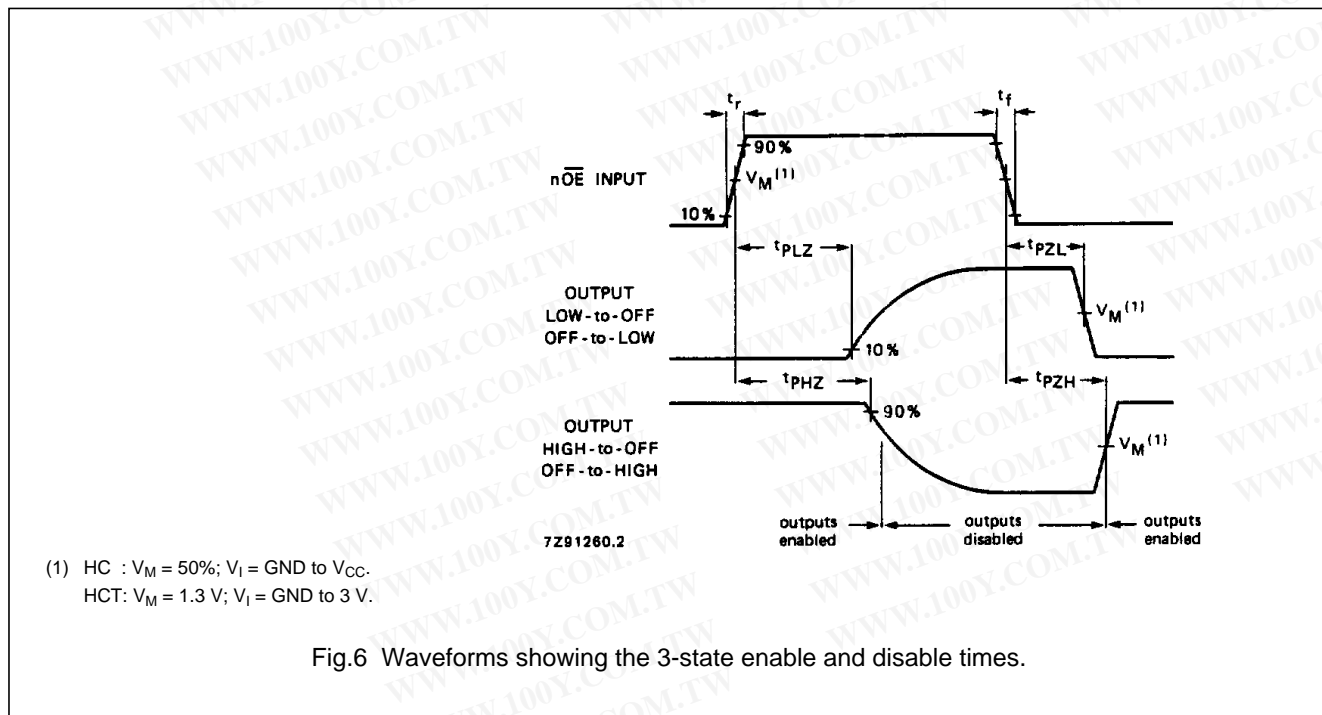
WWW.100Y.COM.TW

$t_r$

$t_f$

90%

$n\overline{OE}$ INPUT

$V_M^{(1)}$

10%

$t_{PLZ}$

$t_{PZL}$

OUTPUT
LOW-to-OFF
OFF-to-LOW

$V_M^{(1)}$

10%

$t_{PHZ}$

$t_{PZH}$

90%

OUTPUT
HIGH-to-OFF
OFF-to-HIGH

$V_M^{(1)}$

7Z91260.2

outputs enabled

outputs disabled

outputs enabled

(1) HC : $V_M$ = 50%; $V_I$ = GND to $V_{CC}$.
HCT: $V_M$ = 1.3 V; $V_I$ = GND to 3 V.

Fig.6 Waveforms showing the 3-state enable and disable times.